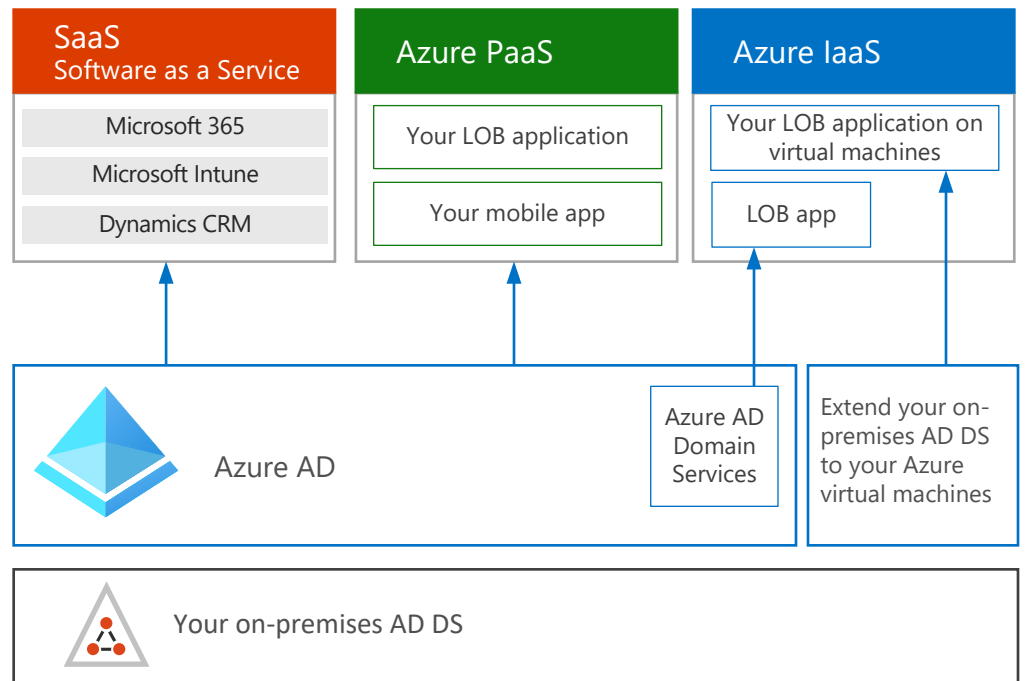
SaaS
Software as a Service

Microsoft 365

Microsoft Intune

Dynamics CRM

Azure PaaS

Your LOB application

Your mobile app

Azure IaaS

Your LOB application on virtual machines

LOB app

Azure AD

Azure AD Domain Services

Extend your on-premises AD DS to your Azure virtual machines

Your on-premises AD DS